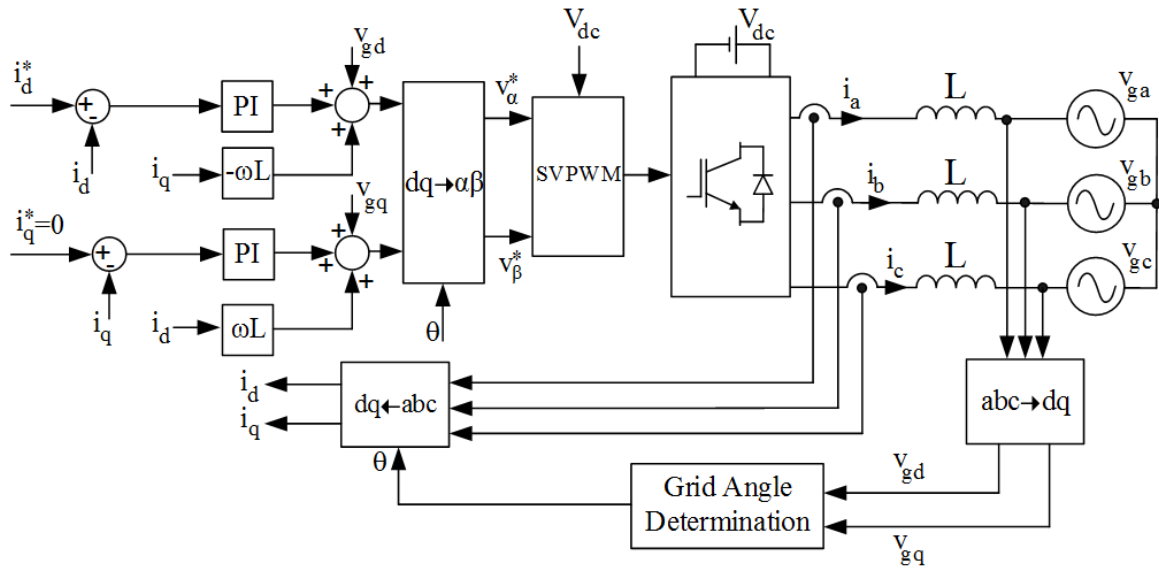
$i_d^*$
+
-
$i_d$
PI
$v_{gd}$
+
+
+
$i_q$
$-\omega L$
$i_q^*=0$
+
-
$i_q$
PI
$v_{gq}$
+
+
+
$i_d$
$\omega L$
$dq \rightarrow \alpha\beta$
$\theta$
$v_\alpha^*$
$v_\beta^*$
$V_{dc}$
SVPWM
$V_{dc}$
$i_a$
$i_b$
$i_c$
L
L
L
$v_{ga}$
$v_{gb}$
$v_{gc}$
$i_d$
$i_q$
$dq \leftarrow abc$
$\theta$
$abc \rightarrow dq$
$v_{gd}$
Grid Angle Determination
$v_{gq}$